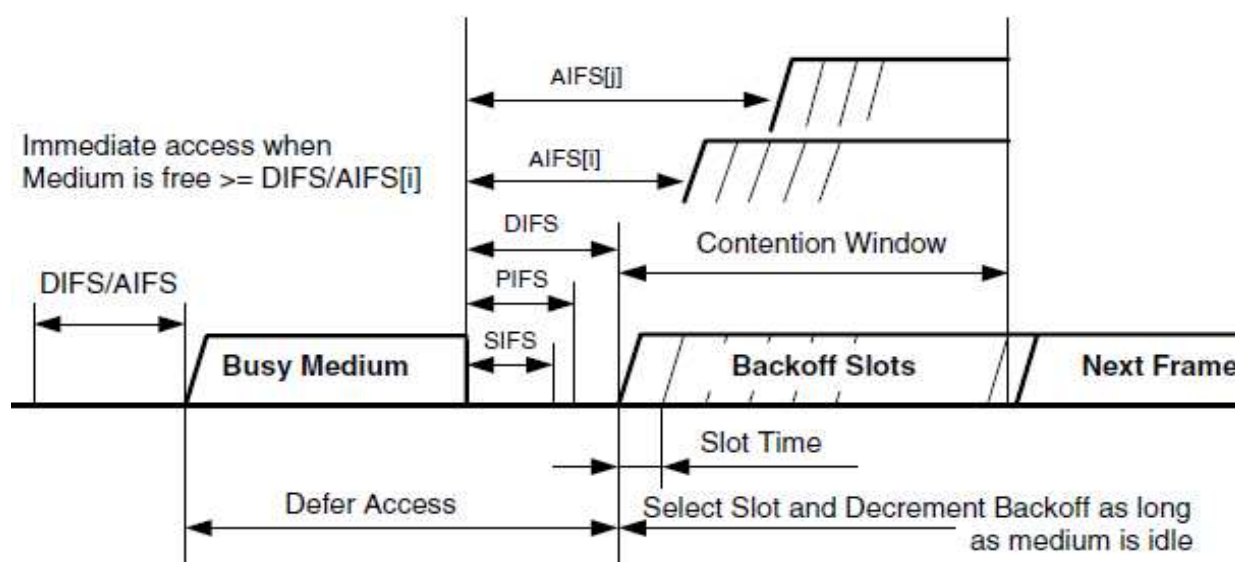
AIFS[j]

Immediate access when Medium is free >= DIFS/AIFS[i]

AIFS[i]

DIFS

Contention Window

PIFS

DIFS/AIFS

SIFS

Busy Medium

Backoff Slots

Next Frame

Slot Time

Defer Access

Select Slot and Decrement Backoff as long as medium is idle